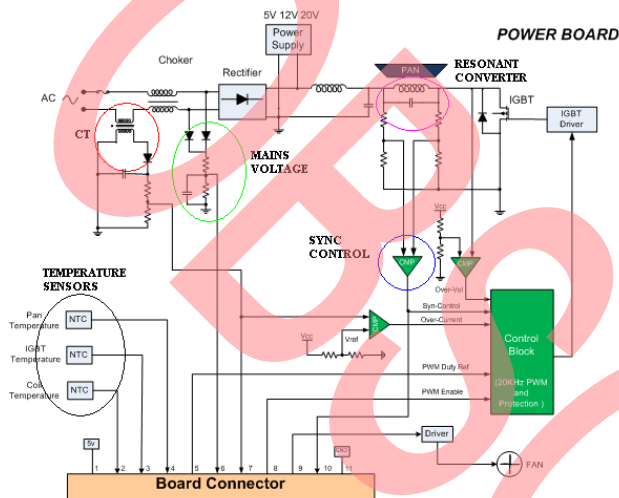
POWER BOARD

5V 12V 20V

Power Supply

Choker

Rectifier

PAN

RESONANT CONVERTER

IGBT

IGBT Driver

AC

CT

MAINS VOLTAGE

SYNC CONTROL

Vcc

CMP

CMP

Over-Vol

Syn-Control

Over-Current

TEMPERATURE SENSORS

Pan Temperature

NTC

IGBT Temperature

NTC

Coil Temperature

NTC

Vcc

Vref

CMP

Control Block

(20KHz PWM and Protection )

PWM Duty Ref

PWM Enable

5v

Driver

FAN

1 2 3 4 5 6 7 8 9 10 11

Board Connector